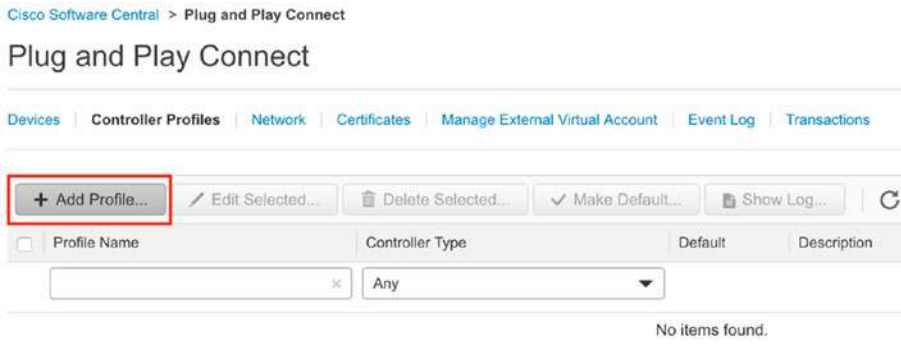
Cisco Software Central > Plug and Play Connect

Plug and Play Connect

Devices | Controller Profiles | Network | Certificates | Manage External Virtual Account | Event Log | Transactions

+ Add Profile... | Edit Selected... | Delete Selected... | Make Default... | Show Log...

| Profile Name | Controller Type | Default | Description |
|---|---|---|---|
| | Any | | |

No items found.